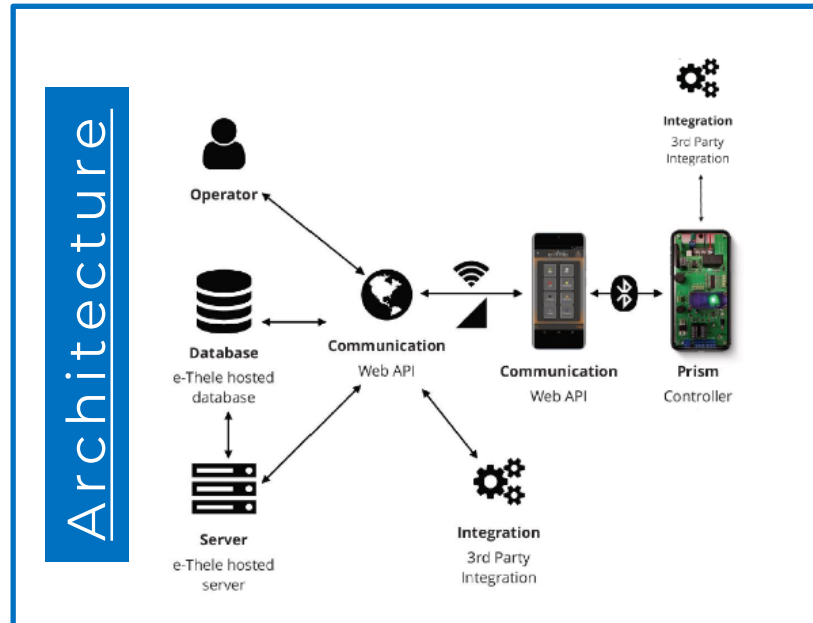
Architecture

Operator

Database
e-Thele hosted database

Server
e-Thele hosted server

Communication
Web API

Integration
3rd Party Integration

Communication
Web API

Integration
3rd Party Integration

Prism
Controller